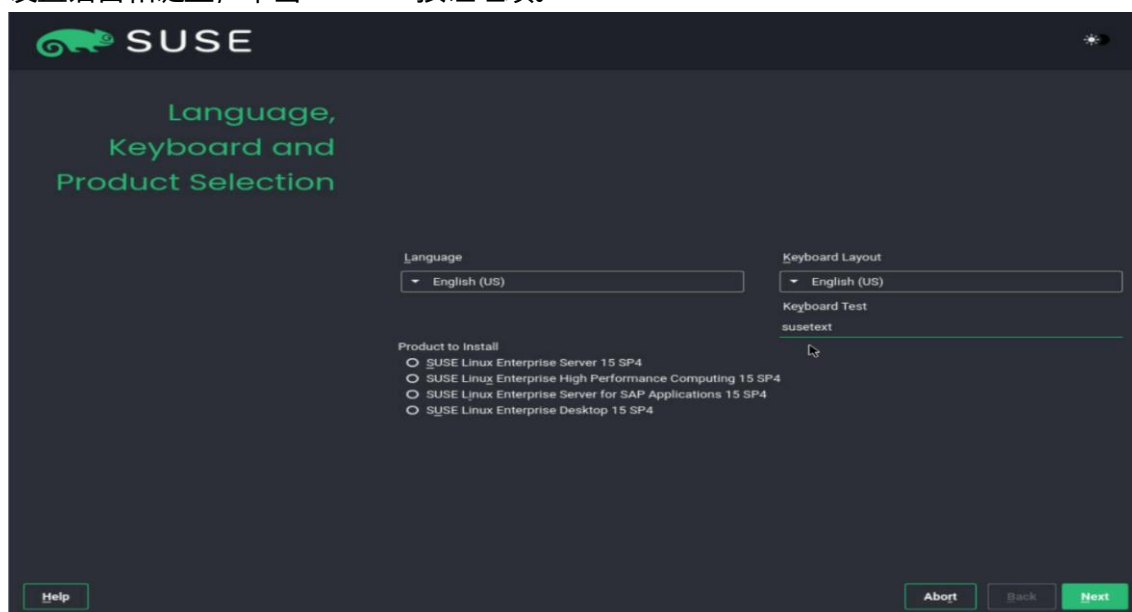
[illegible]

SUSE

Language, Keyboard and Product Selection

Language

English (US)

Keyboard Layout

English (US)

Keyboard Test

susetext

Product to Install

SUSE Linux Enterprise Server 15 SP4
SUSE Linux Enterprise High Performance Computing 15 SP4
SUSE Linux Enterprise Server for SAP Applications 15 SP4
SUSE Linux Enterprise Desktop 15 SP4

Help

Abort

Back

Next